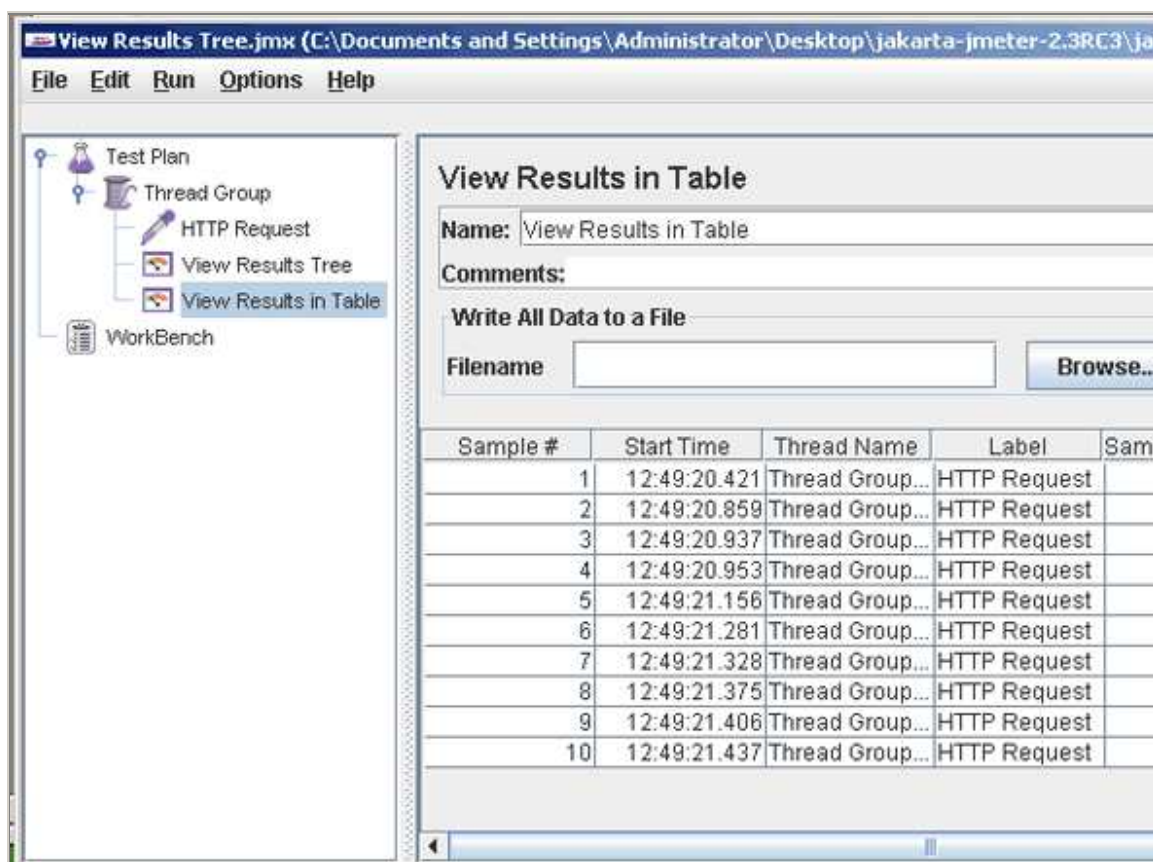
View Results Tree.jmx (C:\Documents and Settings\Administrator\Desktop\jakarta-jmeter-2.3RC3\ja

File Edit Run Options Help

Test Plan
Thread Group
HTTP Request
View Results Tree
View Results in Table
WorkBench

View Results in Table

Name: View Results in Table

Comments:

Write All Data to a File

Filename

Browse..

| Sample # | Start Time | Thread Name | Label | Sam |
|---|---|---|---|---|
| 1 | 12:49:20.421 | Thread Group... | HTTP Request | |
| 2 | 12:49:20.859 | Thread Group... | HTTP Request | |
| 3 | 12:49:20.937 | Thread Group... | HTTP Request | |
| 4 | 12:49:20.953 | Thread Group... | HTTP Request | |
| 5 | 12:49:21.156 | Thread Group... | HTTP Request | |
| 6 | 12:49:21.281 | Thread Group... | HTTP Request | |
| 7 | 12:49:21.328 | Thread Group... | HTTP Request | |
| 8 | 12:49:21.375 | Thread Group... | HTTP Request | |
| 9 | 12:49:21.406 | Thread Group... | HTTP Request | |
| 10 | 12:49:21.437 | Thread Group... | HTTP Request | |